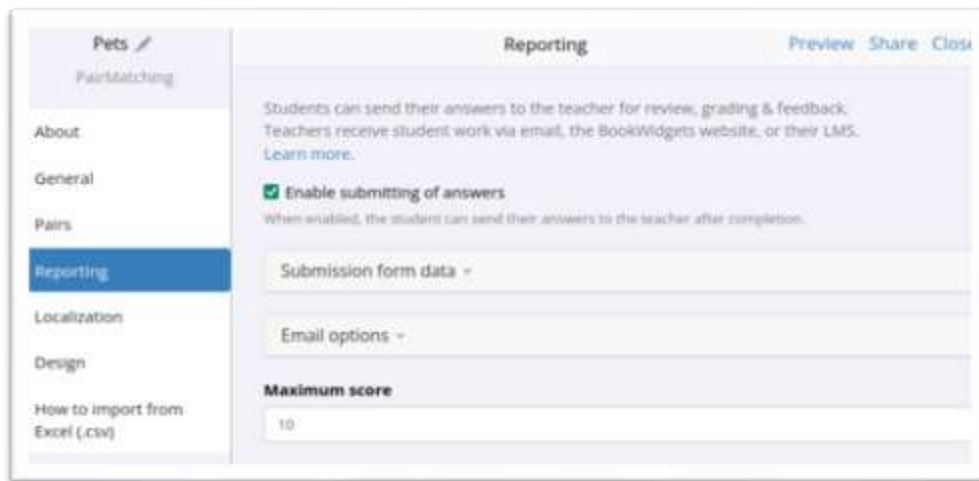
Pets
PairMatching

About

General

Pairs

Reporting

Localization

Design

How to import from Excel (.csv)

Reporting

Preview Share Clos

Students can send their answers to the teacher for review, grading & feedback. Teachers receive student work via email, the BookWidgets website, or their LMS. Learn more.

Enable submitting of answers

When enabled, the student can send their answers to the teacher after completion.

Submission form data

Email options

Maximum score

10